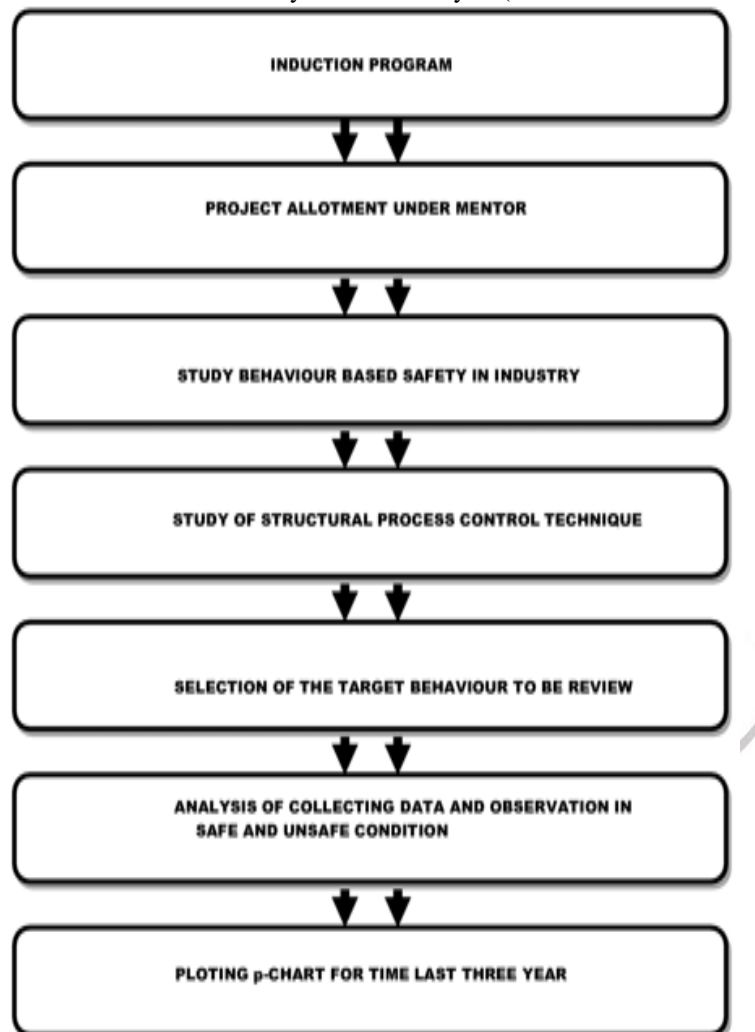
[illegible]

INDUCTION PROGRAM

PROJECT ALLOTMENT UNDER MENTOR

STUDY BEHAVIOUR BASED SAFETY IN INDUSTRY

STUDY OF STRUCTURAL PROCESS CONTROL TECHNIQUE

SELECTION OF THE TARGET BEHAVIOUR TO BE REVIEW

ANALYSIS OF COLLECTING DATA AND OBSERVATION IN SAFE AND UNSAFE CONDITION

PLOTING p-CHART FOR TIME LAST THREE YEAR